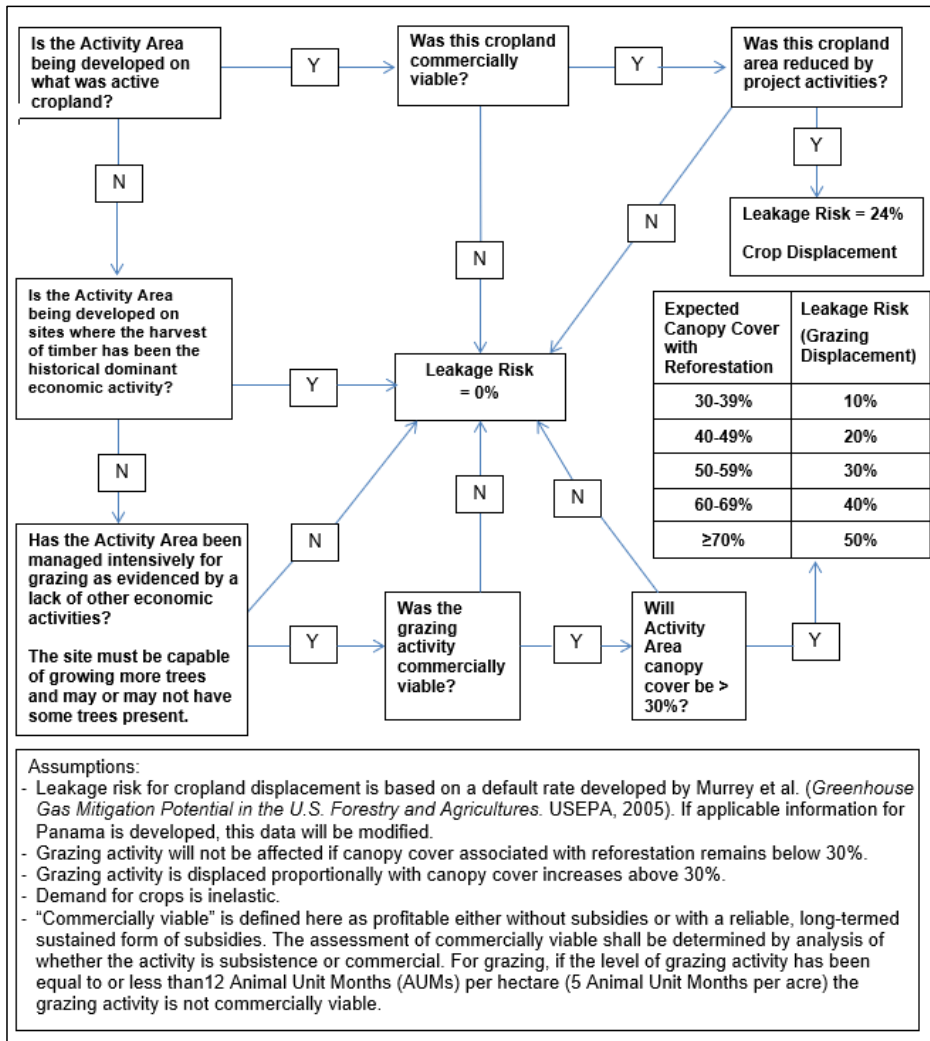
Is the Activity Area being developed on what was active cropland?

Y

Was this cropland commercially viable?

Y

Was this cropland area reduced by project activities?

Y

Leakage Risk = 24%

Crop Displacement

N

N

N

Is the Activity Area being developed on sites where the harvest of timber has been the historical dominant economic activity?

Y

Leakage Risk = 0%

| Expected Canopy Cover with Reforestation | Leakage Risk (Grazing Displacement) |
|---|---|
| 30-39% | 10% |
| 40-49% | 20% |
| 50-59% | 30% |
| 60-69% | 40% |
| ≥70% | 50% |

N

N

N

N

Has the Activity Area been managed intensively for grazing as evidenced by a lack of other economic activities?

The site must be capable of growing more trees and may or may not have some trees present.

Y

Was the grazing activity commercially viable?

Y

Will Activity Area canopy cover be > 30%?

Y

Assumptions:
- Leakage risk for cropland displacement is based on a default rate developed by Murrey et al. (*Greenhouse Gas Mitigation Potential in the U.S. Forestry and Agricultures.* USEPA, 2005). If applicable information for Panama is developed, this data will be modified.
- Grazing activity will not be affected if canopy cover associated with reforestation remains below 30%.
- Grazing activity is displaced proportionally with canopy cover increases above 30%.
- Demand for crops is inelastic.
- “Commercially viable” is defined here as profitable either without subsidies or with a reliable, long-termed sustained form of subsidies. The assessment of commercially viable shall be determined by analysis of whether the activity is subsistence or commercial. For grazing, if the level of grazing activity has been equal to or less than12 Animal Unit Months (AUMs) per hectare (5 Animal Unit Months per acre) the grazing activity is not commercially viable.